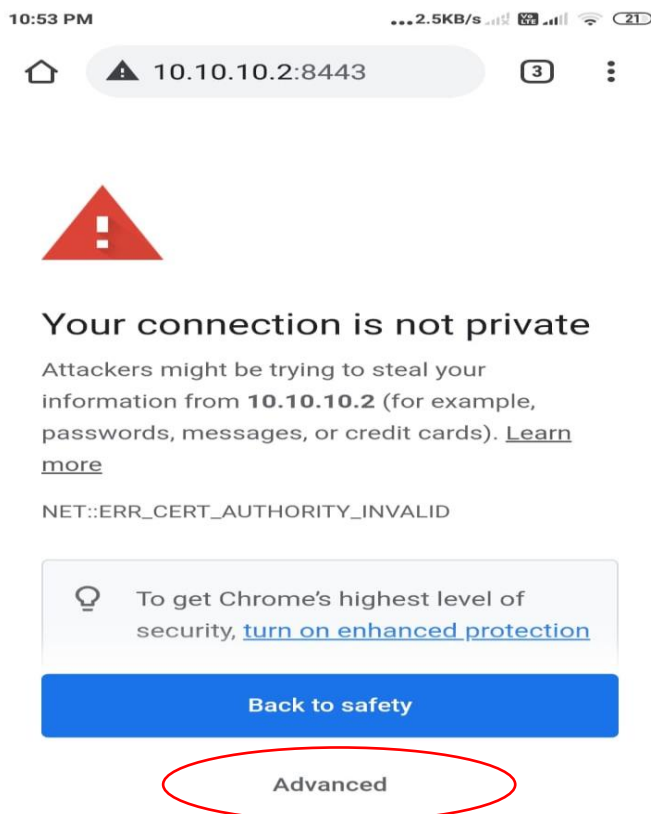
10:53 PM ...2.5KB/s 21

10.10.10.2:8443 3

Your connection is not private

Attackers might be trying to steal your information from **10.10.10.2** (for example, passwords, messages, or credit cards). Learn more

NET::ERR_CERT_AUTHORITY_INVALID

To get Chrome's highest level of security, turn on enhanced protection

Back to safety

Advanced